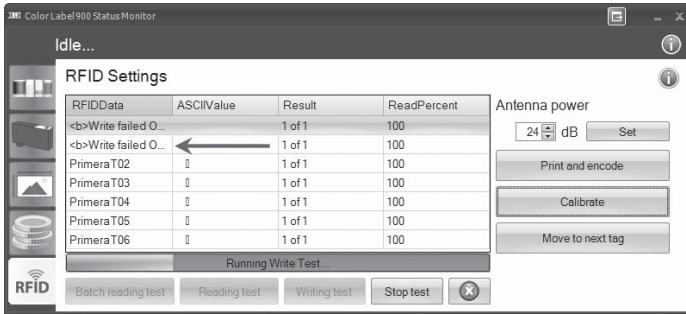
Color Label 900 Status Monitor

Idle...

RFID Settings

| RFIDData | ASCIIValue | Result | ReadPercent |
|---|---|---|---|
| <b>Write failed O... | | 1 of 1 | 100 |
| <b>Write failed O... | | 1 of 1 | 100 |
| Primera T02 | ▯ | 1 of 1 | 100 |
| Primera T03 | ▯ | 1 of 1 | 100 |
| Primera T04 | ▯ | 1 of 1 | 100 |
| Primera T05 | ▯ | 1 of 1 | 100 |
| Primera T06 | ▯ | 1 of 1 | 100 |

Running Write Test...

Antenna power

24 dB Set

Print and encode

Calibrate

Move to next tag

RFID

Batch reading test Reading test Writing test Stop test